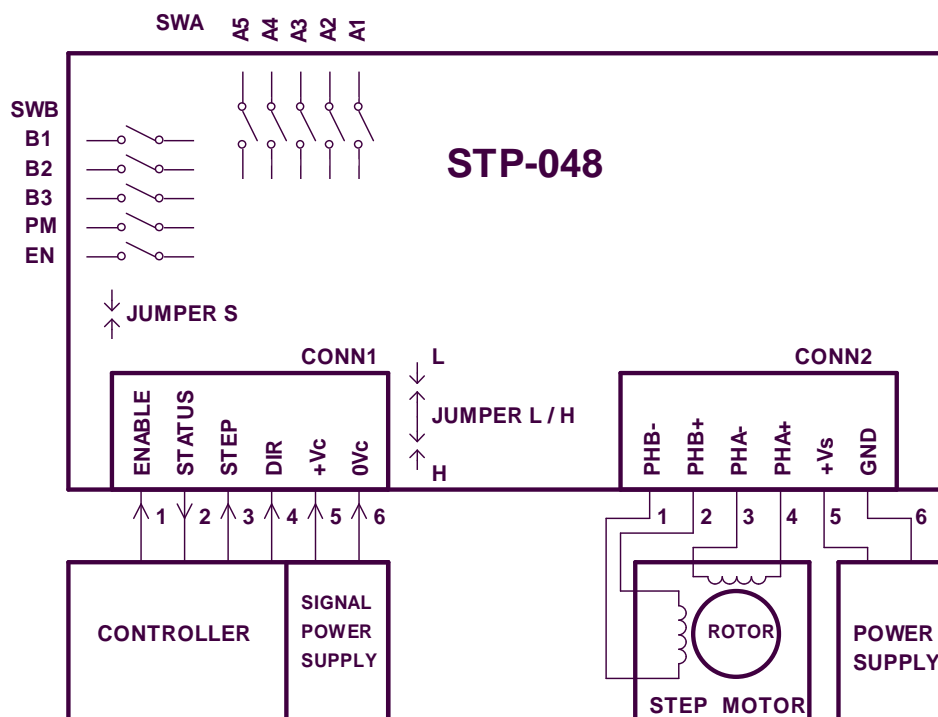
SWA A5 A4 A3 A2 A1

SWB
B1
B2
B3
PM
EN

STP-048

JUMPER S

CONN1

L

JUMPER L / H

H

CONN2

ENABLE STATUS STEP DIR +Vc 0Vc

PHB- PHB+ PHA- PHA+ +Vs GND

1 2 3 4 5 6

1 2 3 4 5 6

CONTROLLER

SIGNAL POWER SUPPLY

ROTOR

STEP MOTOR

POWER SUPPLY